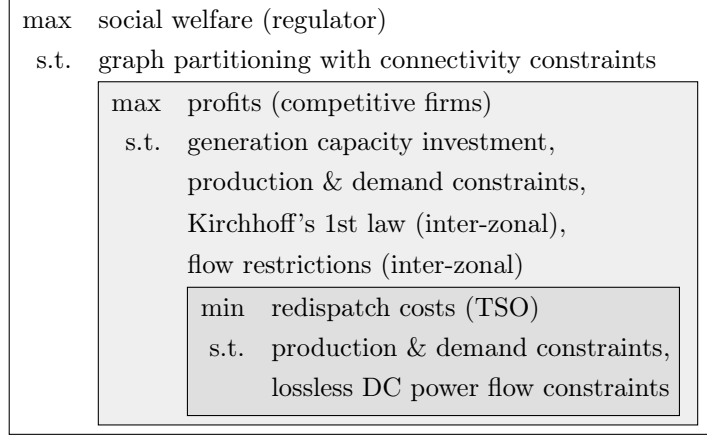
max social welfare (regulator)
s.t. graph partitioning with connectivity constraints

max profits (competitive firms)
s.t. generation capacity investment,
production & demand constraints,
Kirchhoff's 1st law (inter-zonal),
flow restrictions (inter-zonal)

min redispatch costs (TSO)
s.t. production & demand constraints,
lossless DC power flow constraints